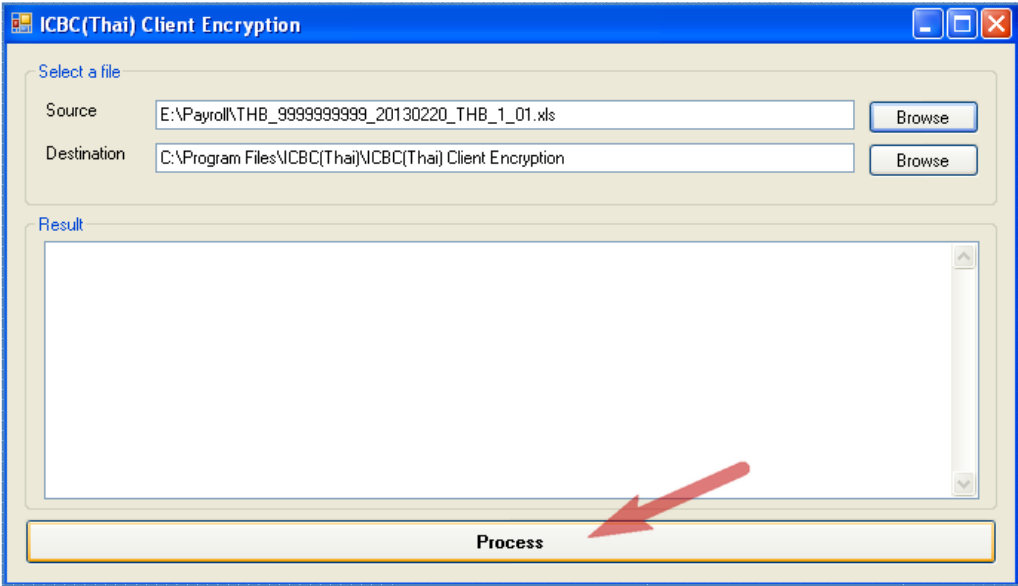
ICBC(Thai) Client Encryption

Select a file

Source E:\Payroll\THB_9999999999_20130220_THB_1_01.xls Browse

Destination C:\Program Files\ICBC(Thai)\ICBC(Thai) Client Encryption Browse

Result

Process